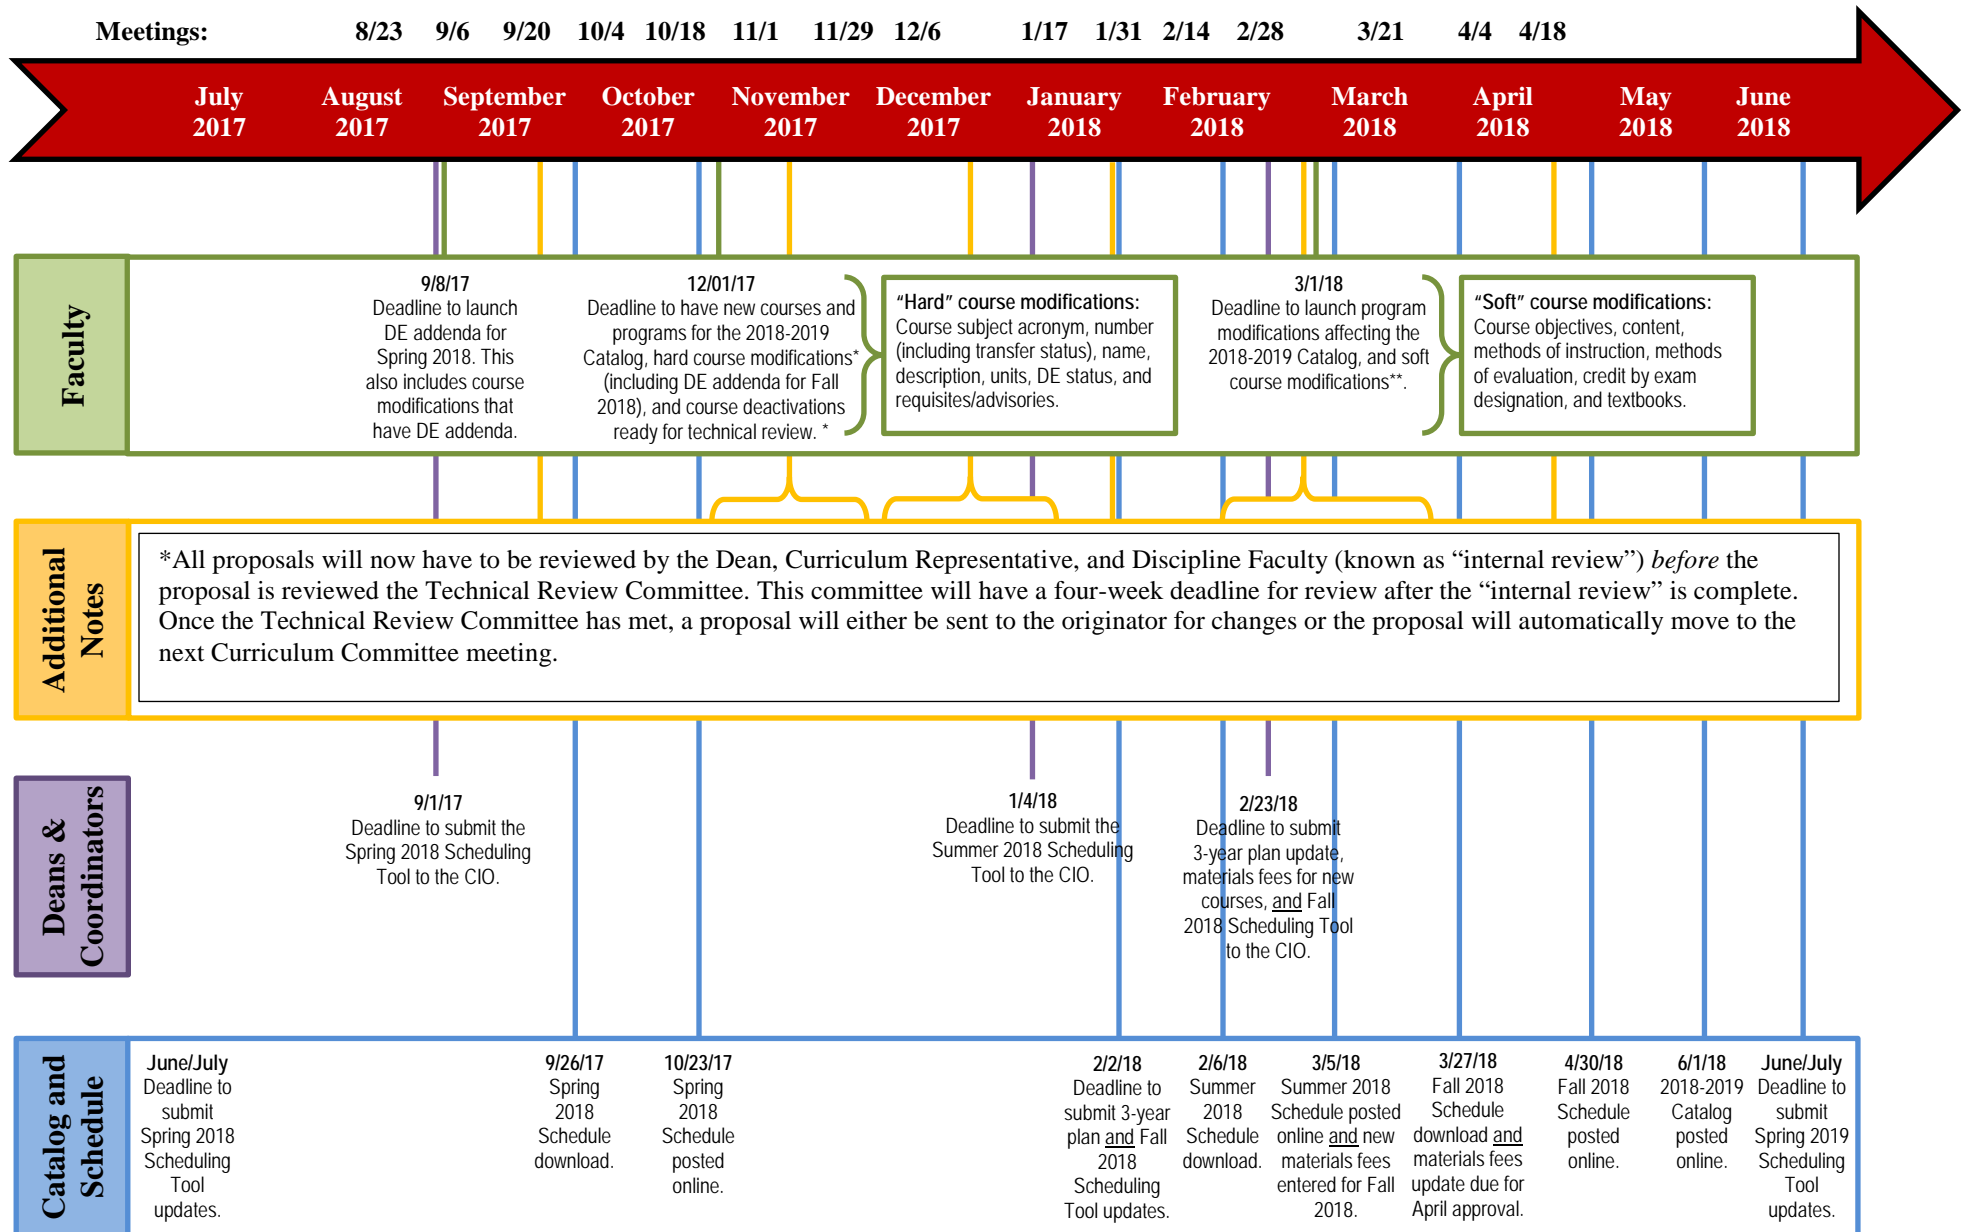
Meetings: 8/23 9/6 9/20 10/4 10/18 11/1 11/29 12/6 1/17 1/31 2/14 2/28 3/21 4/4 4/18

July 2017 August 2017 September 2017 October 2017 November 2017 December 2017 January 2018 February 2018 March 2018 April 2018 May 2018 June 2018

Faculty

9/8/17
Deadline to launch DE addenda for Spring 2018. This also includes course modifications that have DE addenda.

12/01/17
Deadline to have new courses and programs for the 2018-2019 Catalog, hard course modifications* (including DE addenda for Fall 2018), and course deactivations ready for technical review. *

"Hard" course modifications:
Course subject acronym, number (including transfer status), name, description, units, DE status, and requisites/advisories.

3/1/18
Deadline to launch program modifications affecting the 2018-2019 Catalog, and soft course modifications**.

"Soft" course modifications:
Course objectives, content, methods of instruction, methods of evaluation, credit by exam designation, and textbooks.

Additional Notes

*All proposals will now have to be reviewed by the Dean, Curriculum Representative, and Discipline Faculty (known as "internal review") *before* the proposal is reviewed the Technical Review Committee. This committee will have a four-week deadline for review after the "internal review" is complete. Once the Technical Review Committee has met, a proposal will either be sent to the originator for changes or the proposal will automatically move to the next Curriculum Committee meeting.

Deans & Coordinators

9/1/17
Deadline to submit the Spring 2018 Scheduling Tool to the CIO.

1/4/18
Deadline to submit the Summer 2018 Scheduling Tool to the CIO.

2/23/18
Deadline to submit 3-year plan update, materials fees for new courses, and Fall 2018 Scheduling Tool to the CIO.

Catalog and Schedule

June/July
Deadline to submit Spring 2018 Scheduling Tool updates.

9/26/17
Spring 2018 Schedule download.

10/23/17
Spring 2018 Schedule posted online.

2/2/18
Deadline to submit 3-year plan and Fall 2018 Scheduling Tool updates.

2/6/18
Summer 2018 Schedule download.

3/5/18
Summer 2018 Schedule posted online and new materials fees entered for Fall 2018.

3/27/18
Fall 2018 Schedule download and materials fees update due for April approval.

4/30/18
Fall 2018 Schedule posted online.

6/1/18
2018-2019 Catalog posted online.

June/July
Deadline to submit Spring 2019 Scheduling Tool updates.